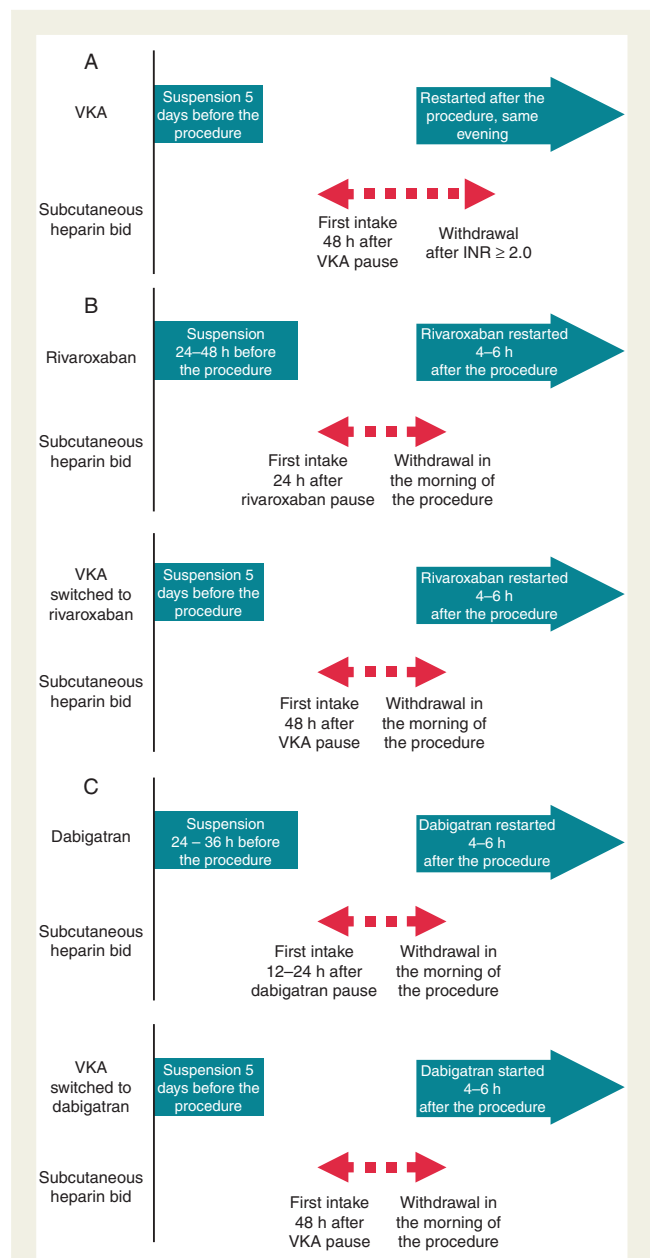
A

VKA

Suspension 5 days before the procedure

Restarted after the procedure, same evening

Subcutaneous heparin bid

First intake 48 h after VKA pause

Withdrawal after INR $\geq$ 2.0

B

Rivaroxaban

Suspension 24–48 h before the procedure

Rivaroxaban restarted 4–6 h after the procedure

Subcutaneous heparin bid

First intake 24 h after rivaroxaban pause

Withdrawal in the morning of the procedure

VKA switched to rivaroxaban

Suspension 5 days before the procedure

Rivaroxaban restarted 4–6 h after the procedure

Subcutaneous heparin bid

First intake 48 h after VKA pause

Withdrawal in the morning of the procedure

C

Dabigatran

Suspension 24 – 36 h before the procedure

Dabigatran restarted 4–6 h after the procedure

Subcutaneous heparin bid

First intake 12–24 h after dabigatran pause

Withdrawal in the morning of the procedure

VKA switched to dabigatran

Suspension 5 days before the procedure

Dabigatran started 4–6 h after the procedure

Subcutaneous heparin bid

First intake 48 h after VKA pause

Withdrawal in the morning of the procedure